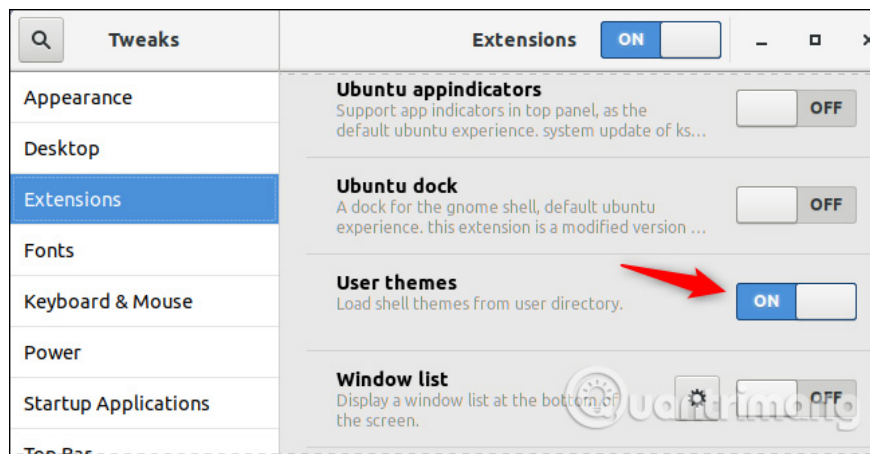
Tweaks

Extensions ON

Appearance

Desktop

Extensions

Fonts

Keyboard & Mouse

Power

Startup Applications

Top Bar

Ubuntu appindicators
Support app indicators in top panel, as the default ubuntu experience. system update of ks…
OFF

Ubuntu dock
A dock for the gnome shell, default ubuntu experience. this extension is a modified version …
OFF

User themes
Load shell themes from user directory.
ON

Window list
Display a window list at the bottom of the screen.
OFF

quantrimang